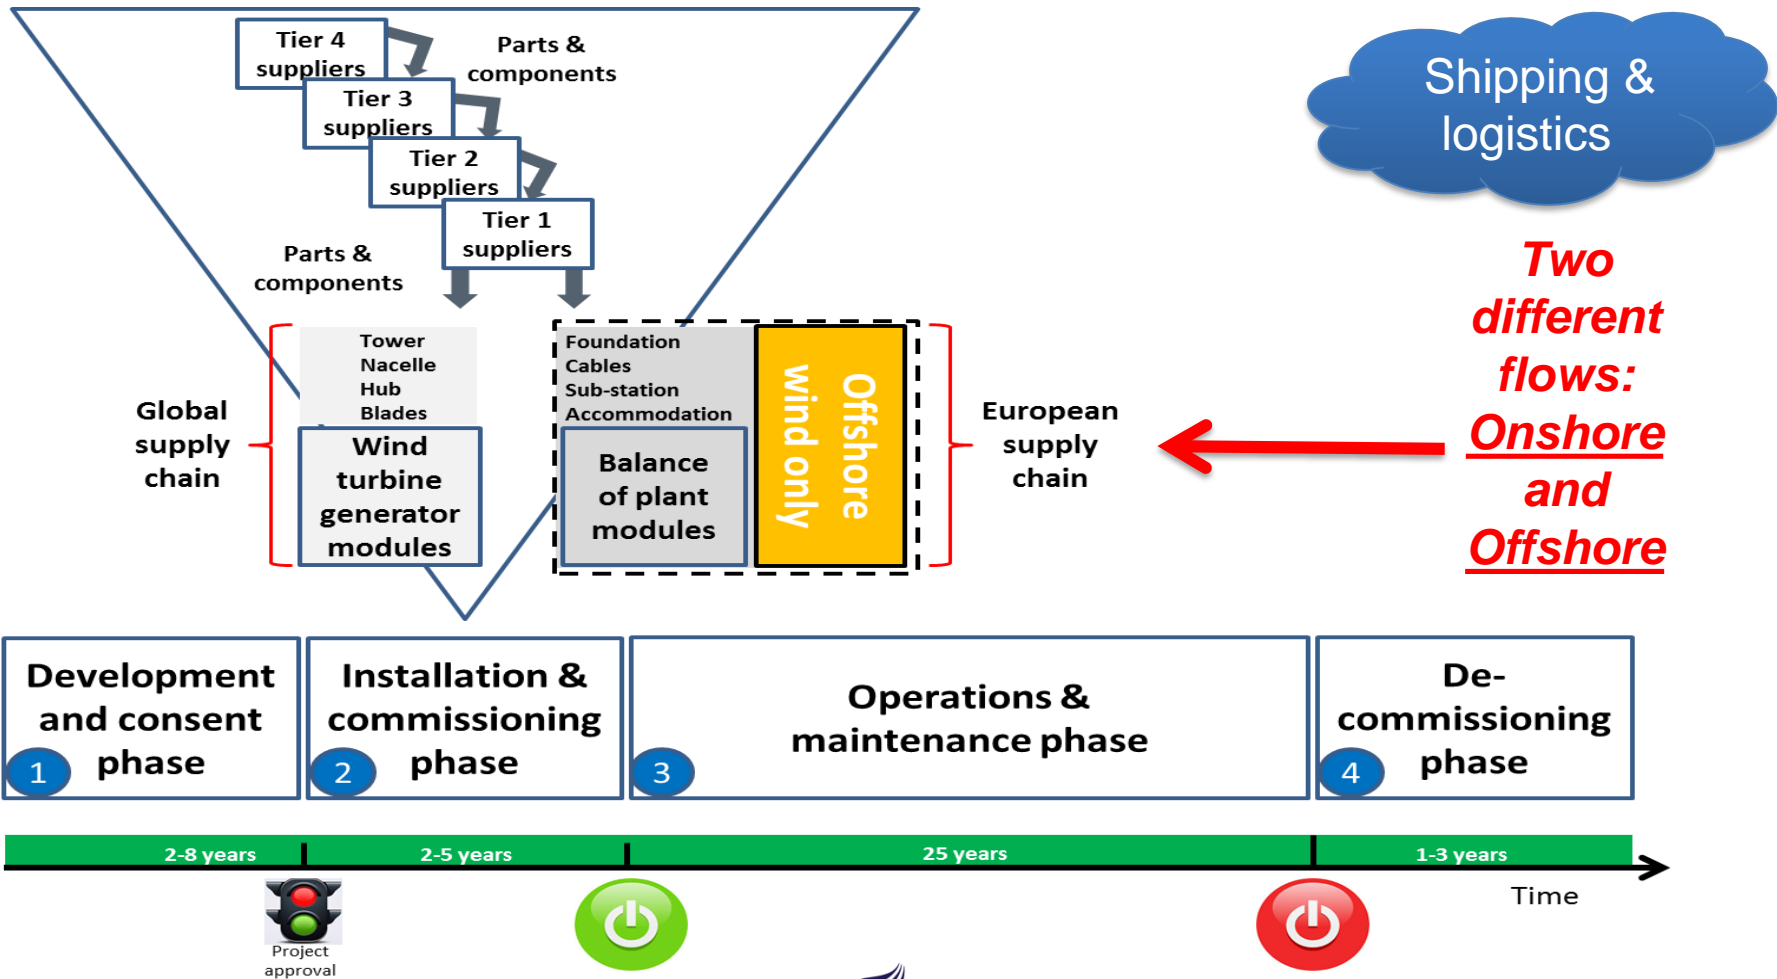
Tier 4 suppliers

Parts & components

Tier 3 suppliers

Tier 2 suppliers

Tier 1 suppliers

Parts & components

Shipping & logistics

Two different flows: Onshore and Offshore

Global supply chain

Tower
Nacelle
Hub
Blades

Wind turbine generator modules

Foundation
Cables
Sub-station
Accommodation

Balance of plant modules

Offshore wind only

European supply chain

Development and consent phase

1

Installation & commissioning phase

2

Operations & maintenance phase

3

De-commissioning phase

4

2-8 years

2-5 years

25 years

1-3 years

Time

Project approval